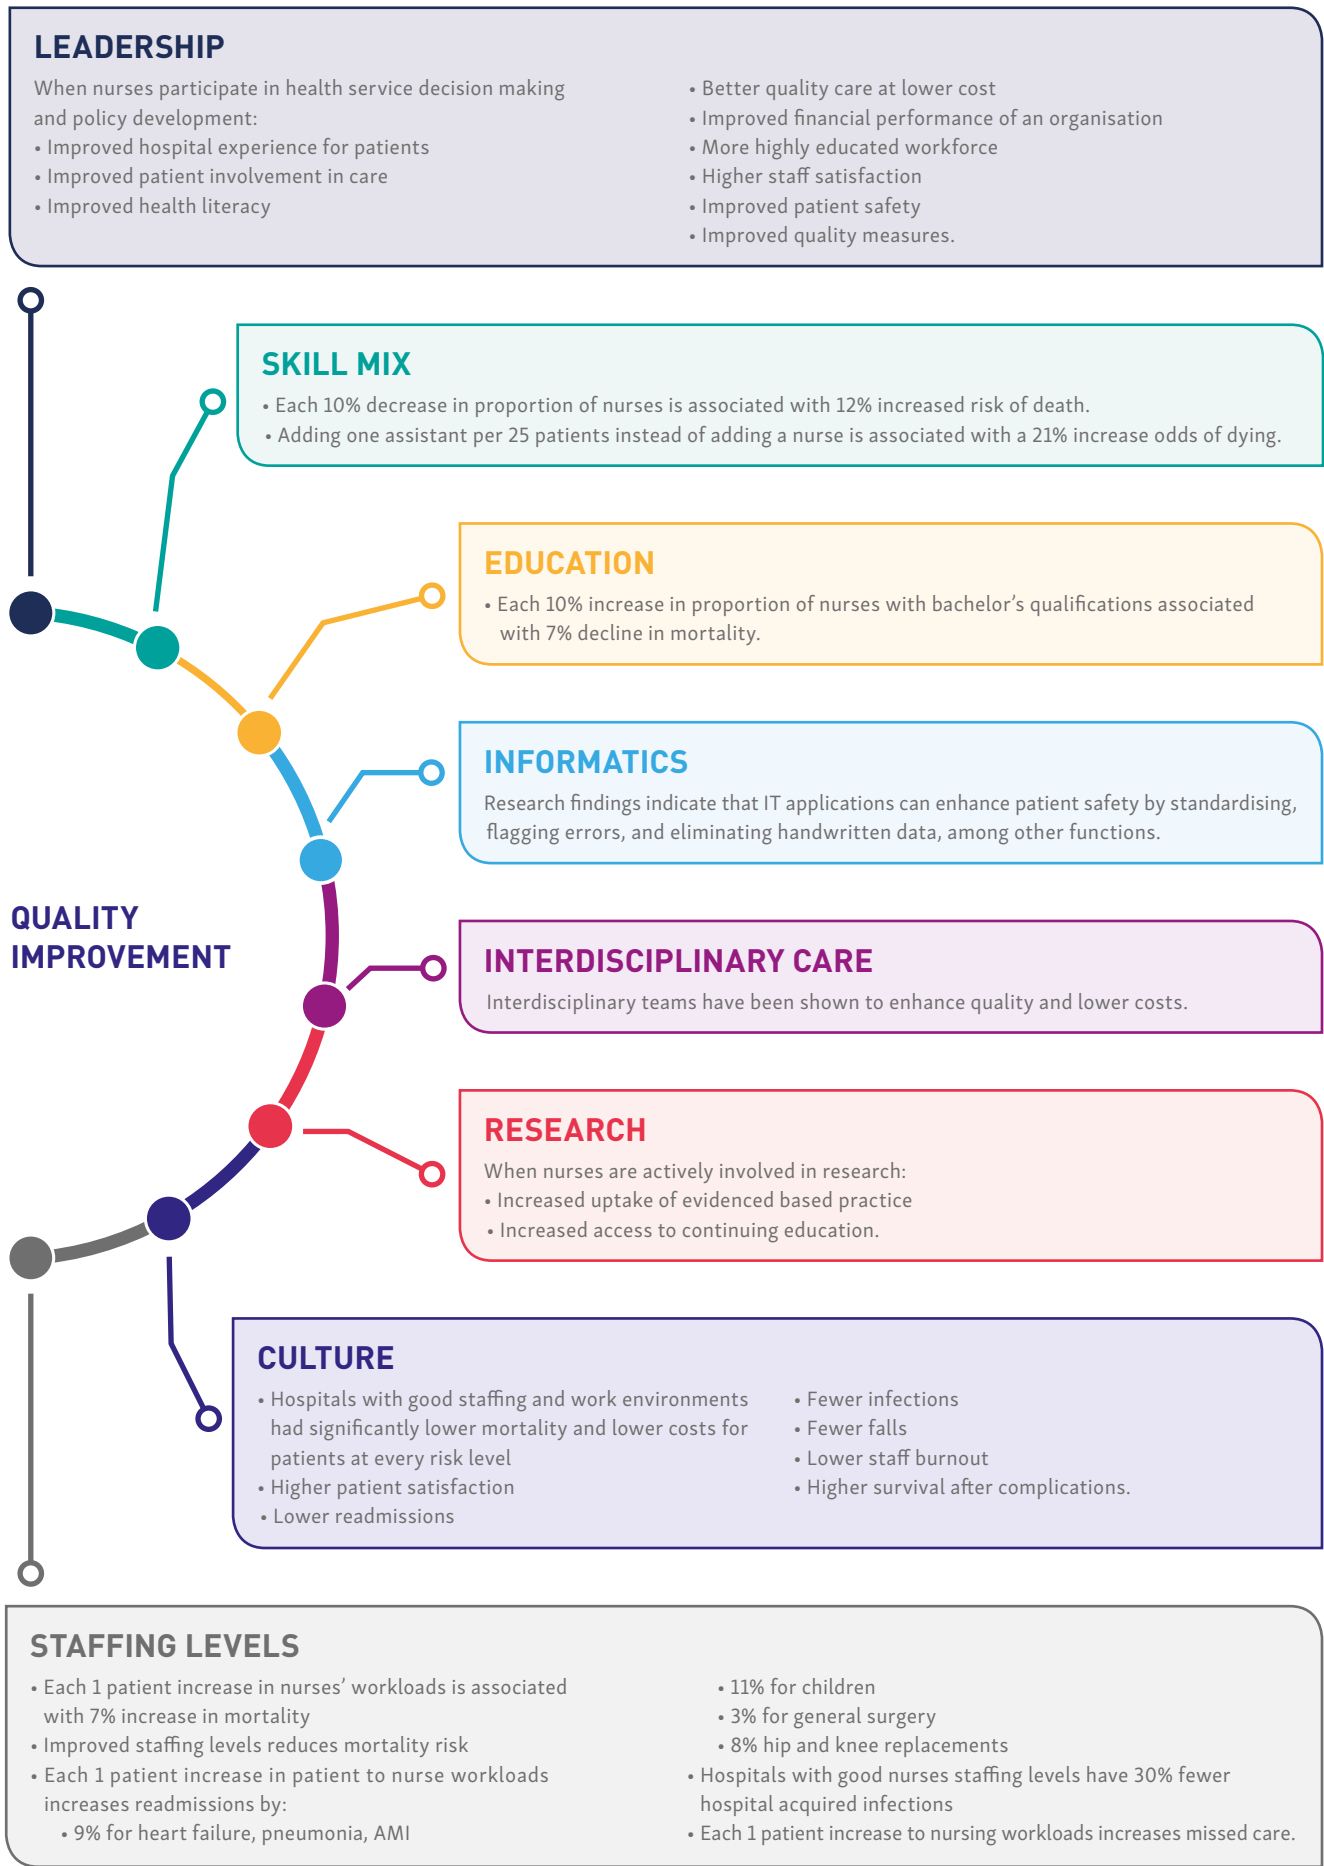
LEADERSHIP

When nurses participate in health service decision making and policy development:
• Improved hospital experience for patients
• Improved patient involvement in care
• Improved health literacy

• Better quality care at lower cost
• Improved financial performance of an organisation
• More highly educated workforce
• Higher staff satisfaction
• Improved patient safety
• Improved quality measures.

SKILL MIX

• Each 10% decrease in proportion of nurses is associated with 12% increased risk of death.
• Adding one assistant per 25 patients instead of adding a nurse is associated with a 21% increase odds of dying.

EDUCATION

• Each 10% increase in proportion of nurses with bachelor's qualifications associated with 7% decline in mortality.

INFORMATICS

Research findings indicate that IT applications can enhance patient safety by standardising, flagging errors, and eliminating handwritten data, among other functions.

QUALITY IMPROVEMENT

INTERDISCIPLINARY CARE

Interdisciplinary teams have been shown to enhance quality and lower costs.

RESEARCH

When nurses are actively involved in research:
• Increased uptake of evidenced based practice
• Increased access to continuing education.

CULTURE

• Hospitals with good staffing and work environments had significantly lower mortality and lower costs for patients at every risk level
• Higher patient satisfaction
• Lower readmissions

• Fewer infections
• Fewer falls
• Lower staff burnout
• Higher survival after complications.

STAFFING LEVELS

• Each 1 patient increase in nurses' workloads is associated with 7% increase in mortality
• Improved staffing levels reduces mortality risk
• Each 1 patient increase in patient to nurse workloads increases readmissions by:
• 9% for heart failure, pneumonia, AMI

• 11% for children
• 3% for general surgery
• 8% hip and knee replacements
• Hospitals with good nurses staffing levels have 30% fewer hospital acquired infections
• Each 1 patient increase to nursing workloads increases missed care.